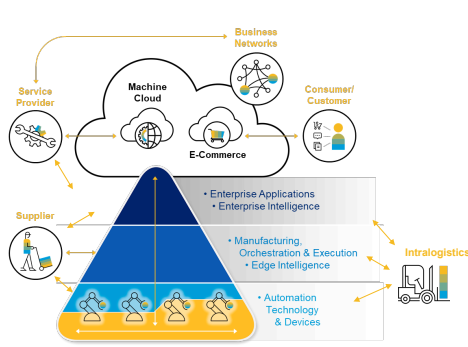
Business Networks

Service Provider

Machine Cloud

Consumer/ Customer

E-Commerce

Supplier

• Enterprise Applications
• Enterprise Intelligence

• Manufacturing, Orchestration & Execution
• Edge Intelligence

Intralogistics

• Automation Technology & Devices